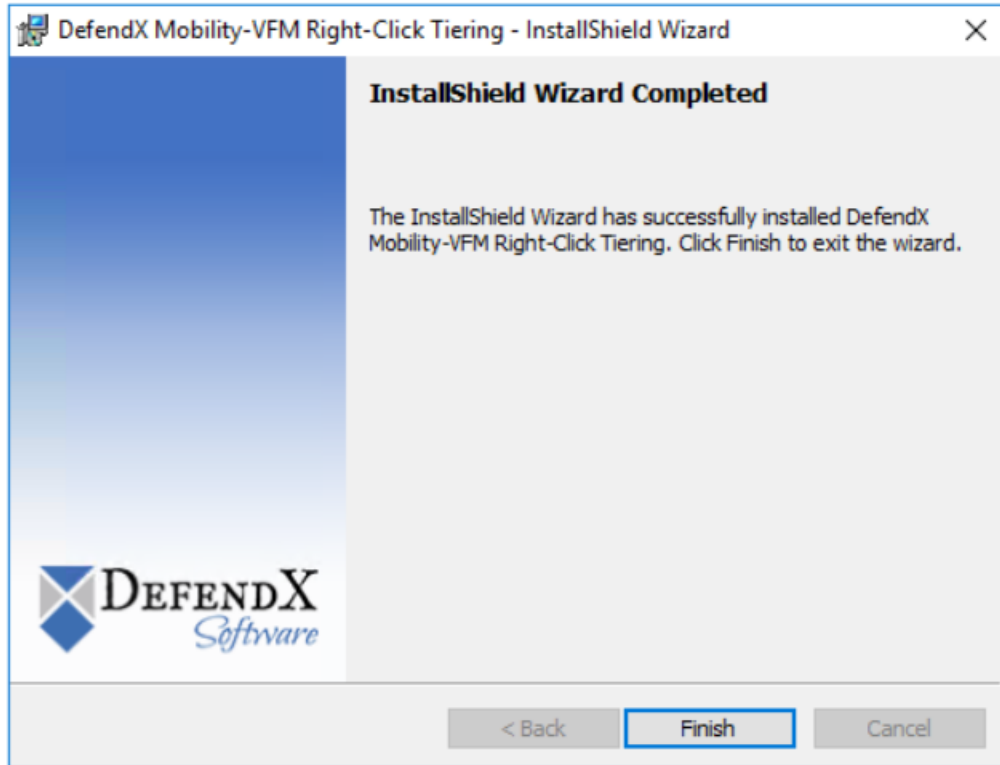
DefendX Mobility-VFM Right-Click Tiering - InstallShield Wizard

InstallShield Wizard Completed

The InstallShield Wizard has successfully installed DefendX Mobility-VFM Right-Click Tiering. Click Finish to exit the wizard.

DEFENDX
Software

< Back
Finish
Cancel